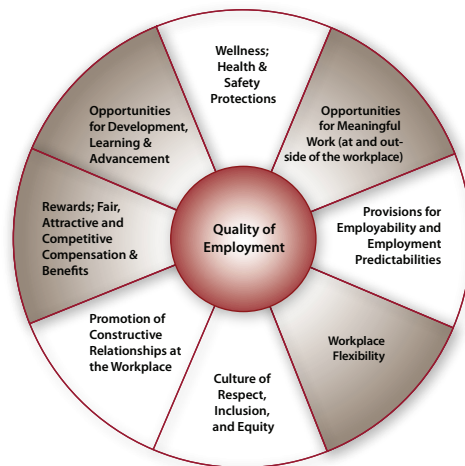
Wellness; Health & Safety Protections

Opportunities for Meaningful Work (at and outside of the workplace)

Provisions for Employability and Employment Predictabilities

Workplace Flexibility

Culture of Respect, Inclusion, and Equity

Promotion of Constructive Relationships at the Workplace

Rewards; Fair, Attractive and Competitive Compensation & Benefits

Opportunities for Development, Learning & Advancement

Quality of Employment